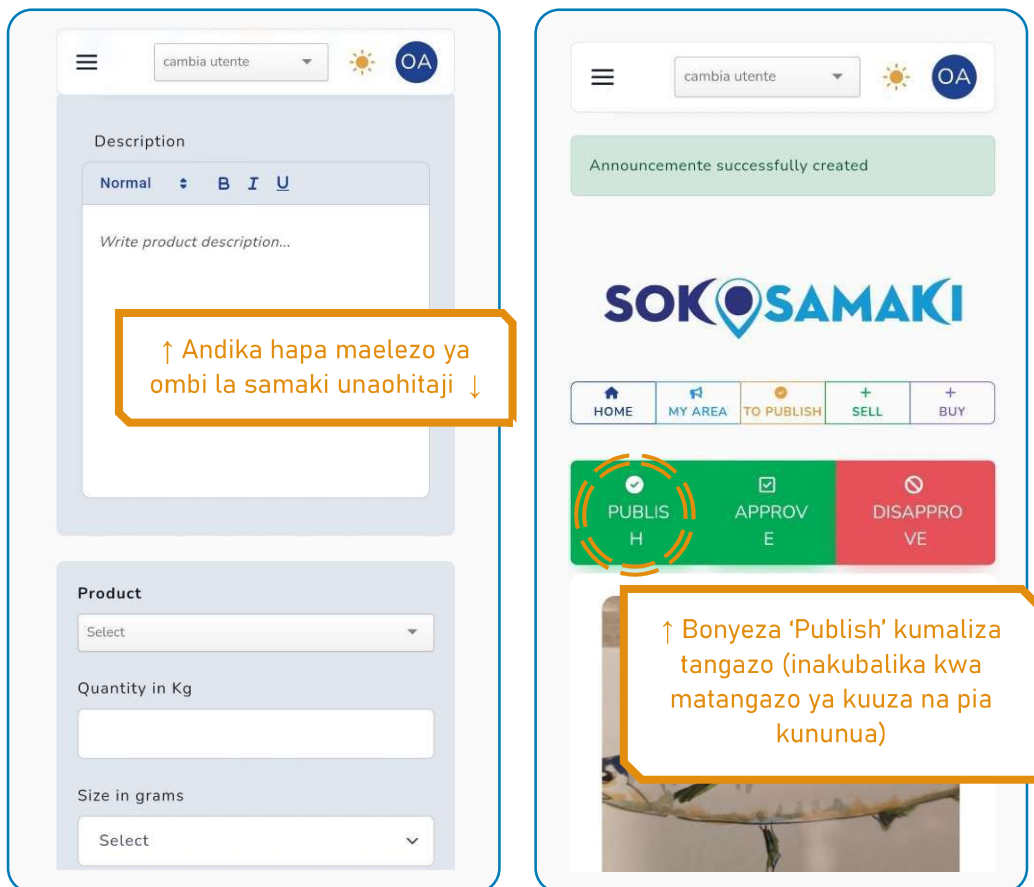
cambia utente

OA

Description

Normal B I U

Write product description...

↑ Andika hapa maelezo ya ombi la samaki unaohitaji ↓

Product

Select

Quantity in Kg

Size in grams

Select

cambia utente

OA

Announcemente successfully created

SOKOSAMAKI

HOME MY AREA TO PUBLISH SELL BUY

PUBLISH APPROVE DISAPPROVE

↑ Bonyeza 'Publish' kumaliza tangazo (inakubalika kwa matangazo ya kuuza na pia kununua)